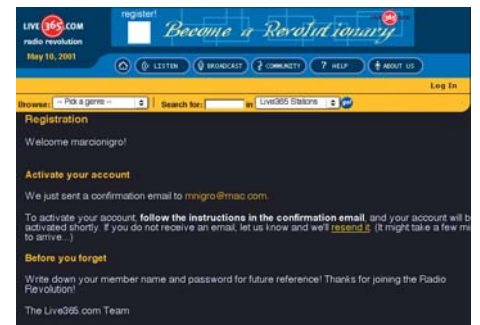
LIVE365.COM
radio revolution
May 10, 2001
register!
Become a Revolutionary
LISTEN
BROADCAST
COMMUNITY
HELP
ABOUT US
Log In
Browse: -- Pick a genre -- Search for: in Live365 Stations

Registration

Welcome marcionigro!

Activate your account

We just sent a confirmation email to mnigro@mac.com.

To activate your account, follow the instructions in the confirmation email, and your account will b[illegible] activated shortly. If you do not receive an email, let us know and we'll resend it. (It might take a few mi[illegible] to arrive...)

Before you forget

Write down your member name and password for future reference! Thanks for joining the Radio Revolution!

The Live365.com Team